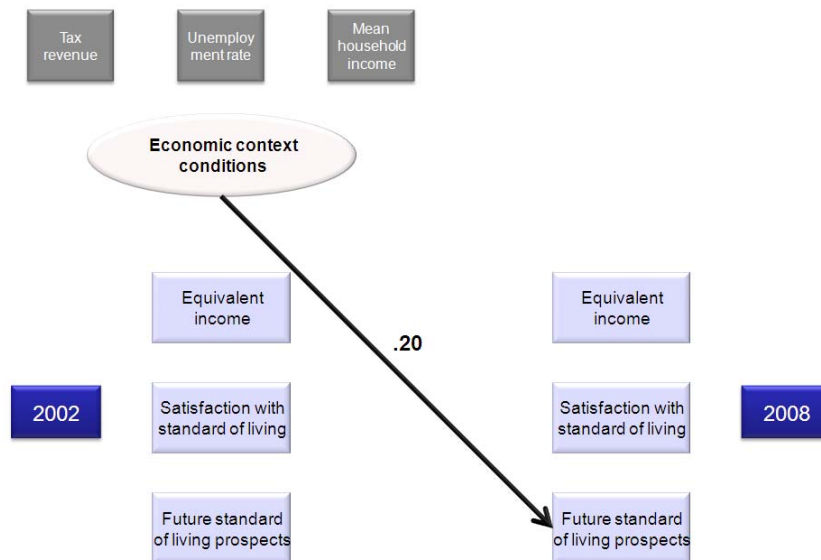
Tax revenue

Unemploy ment rate

Mean household income

Economic context conditions

.20

Equivalent income

Equivalent income

2002

Satisfaction with standard of living

Satisfaction with standard of living

2008

Future standard of living prospects

Future standard of living prospects